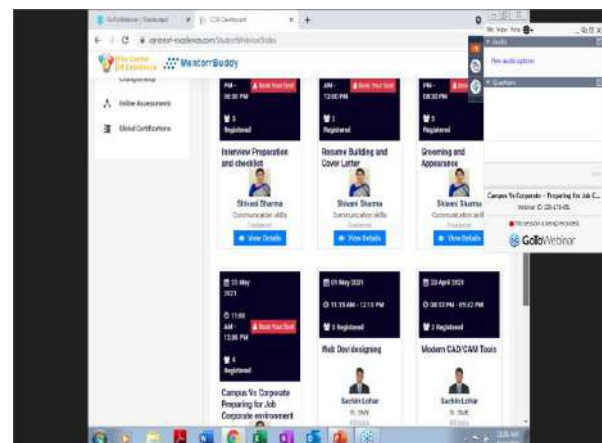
CSI Dashboard

MentorrBuddy

Online Assessments

Global Certifications

PM - 08:30 PM
Book Your Seat
3
Registered

Interview Preparation and checklist

Shivani Sharma
Communication skills

View Details

AM - 12:00 PM
Book Your Seat
2
Registered

Resume Building and Cover Letter

Shivani Sharma
Communication skills

View Details

PM - 08:30 PM
3
Registered

Grooming and Appearance

Shivani Sharma
Communication skill

View Details

13 May 2021
11:00 AM - 12:00 PM
Book Your Seat
4
Registered

Campus Vs Corporate Preparing for Job Corporate environment

01 May 2021
11:15 AM - 12:15 PM
3 Registered

Web Dev/designing

Sachin Lohar

23 April 2021
08:30 PM - 09:42 PM
2 Registered

Modern CAD/CAM Tools

Sachin Lohar

Audio
Questions

Campus Vs Corporate - Preparing for Job C...
Webinar ID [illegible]

GoToWebinar